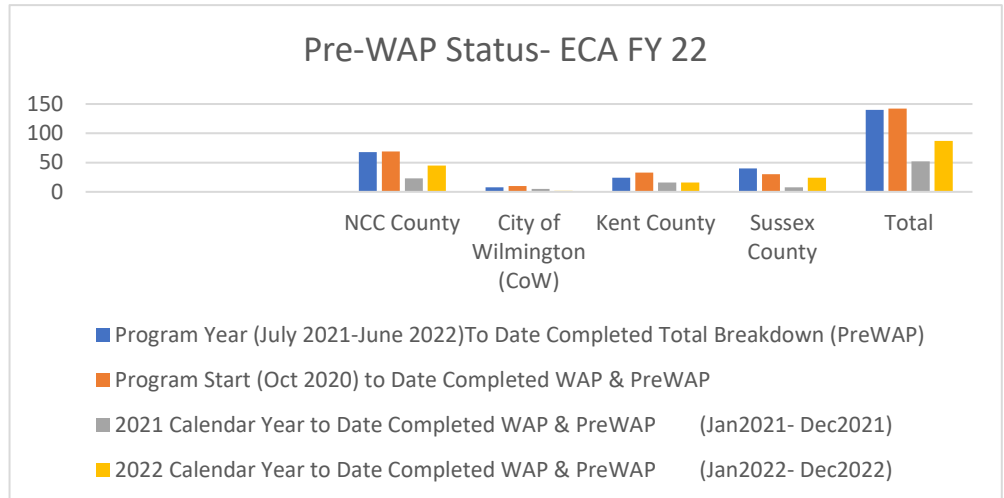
Pre-WAP Status- ECA FY 22

150
100
50
0

NCC County
City of Wilmington (CoW)
Kent County
Sussex County
Total

Program Year (July 2021-June 2022)To Date Completed Total Breakdown (PreWAP)
Program Start (Oct 2020) to Date Completed WAP & PreWAP
2021 Calendar Year to Date Completed WAP & PreWAP (Jan2021- Dec2021)
2022 Calendar Year to Date Completed WAP & PreWAP (Jan2022- Dec2022)